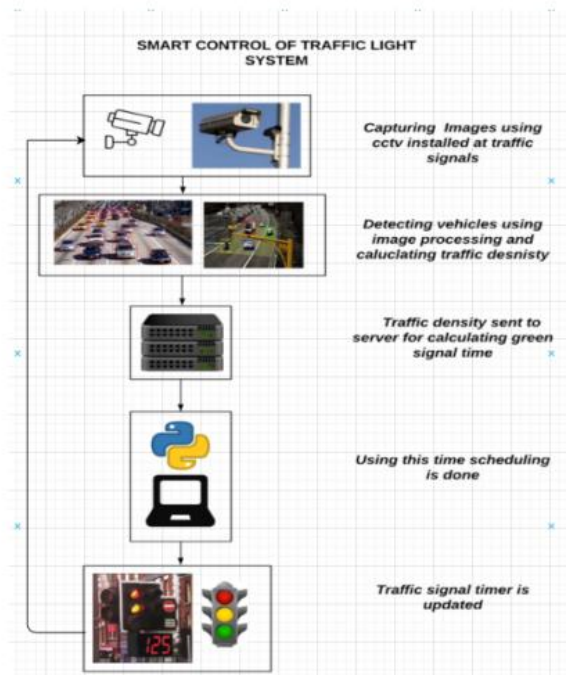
SMART CONTROL OF TRAFFIC LIGHT SYSTEM

Capturing Images using cctv installed at traffic signals

Detecting vehicles using image processing and caluclating traffic desnisty

Traffic density sent to server for calculating green signal time

Using this time scheduling is done

125

Traffic signal timer is updated